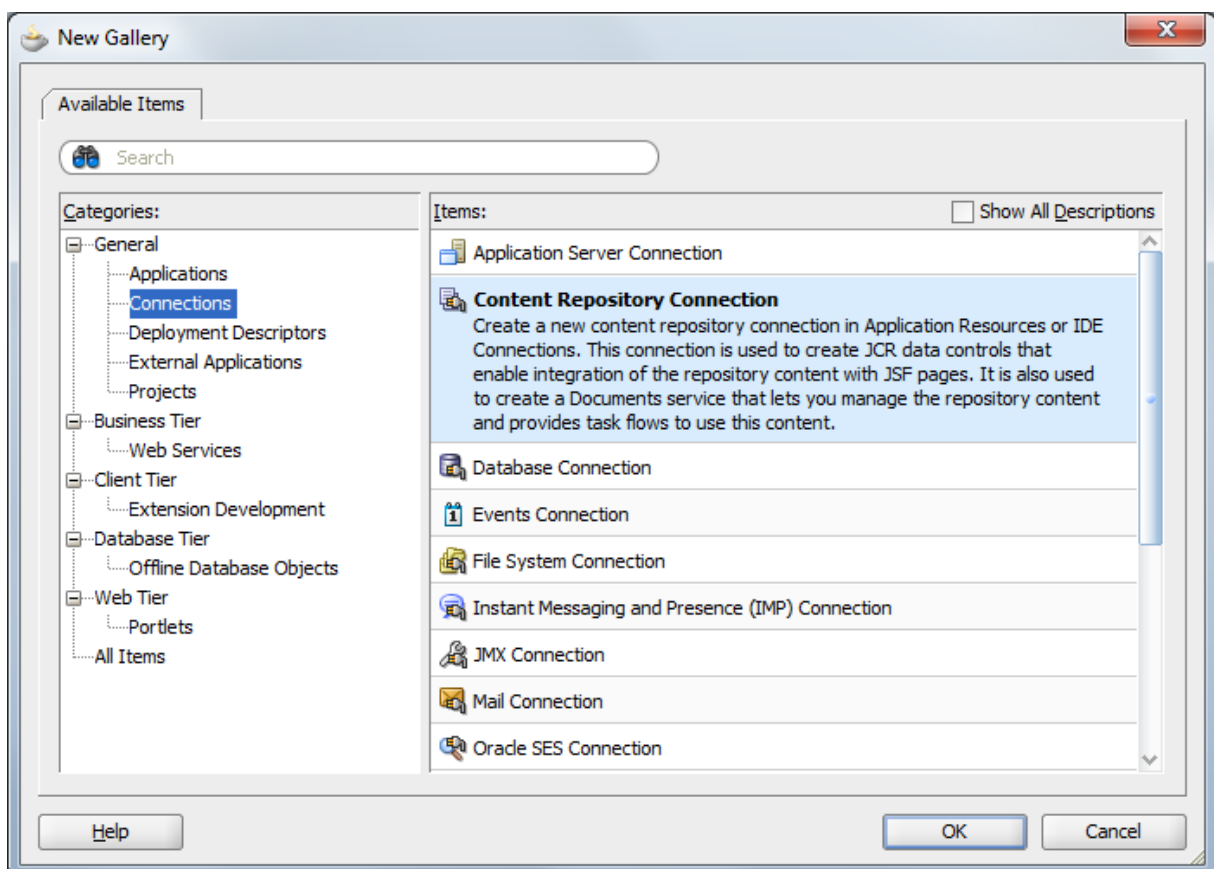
New Gallery

Available Items

Search

Categories:

General
Applications
Connections
Deployment Descriptors
External Applications
Projects
Business Tier
Web Services
Client Tier
Extension Development
Database Tier
Offline Database Objects
Web Tier
Portlets
All Items

Items:

Show All Descriptions

Application Server Connection

**Content Repository Connection**
Create a new content repository connection in Application Resources or IDE Connections. This connection is used to create JCR data controls that enable integration of the repository content with JSF pages. It is also used to create a Documents service that lets you manage the repository content and provides task flows to use this content.

Database Connection

Events Connection

File System Connection

Instant Messaging and Presence (IMP) Connection

JMX Connection

Mail Connection

Oracle SES Connection

Help

OK

Cancel